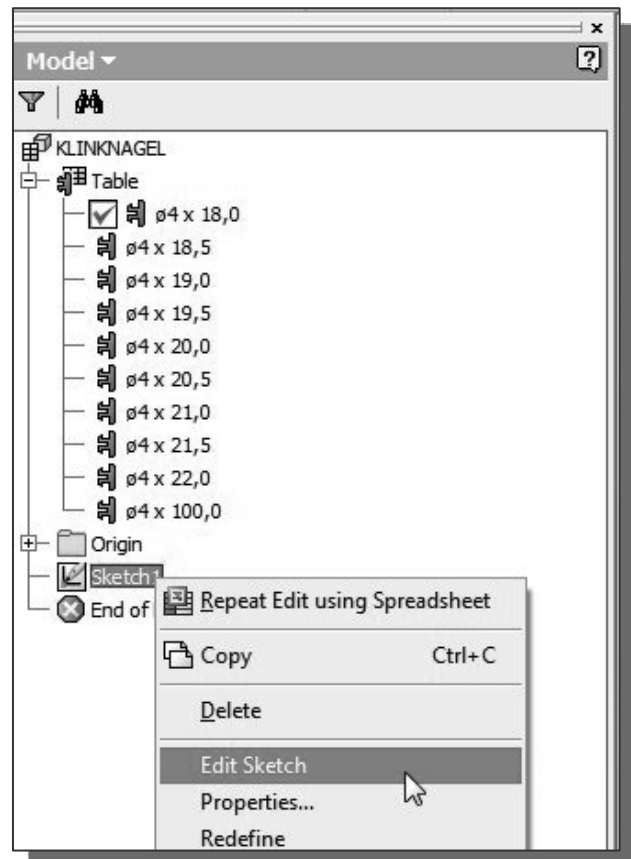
Model ▾

KLINKNAGEL
Table
ø4 x 18,0
ø4 x 18,5
ø4 x 19,0
ø4 x 19,5
ø4 x 20,0
ø4 x 20,5
ø4 x 21,0
ø4 x 21,5
ø4 x 22,0
ø4 x 100,0
Origin
Sketch1
End of

Repeat Edit using Spreadsheet
Copy Ctrl+C
Delete
Edit Sketch
Properties...
Redefine